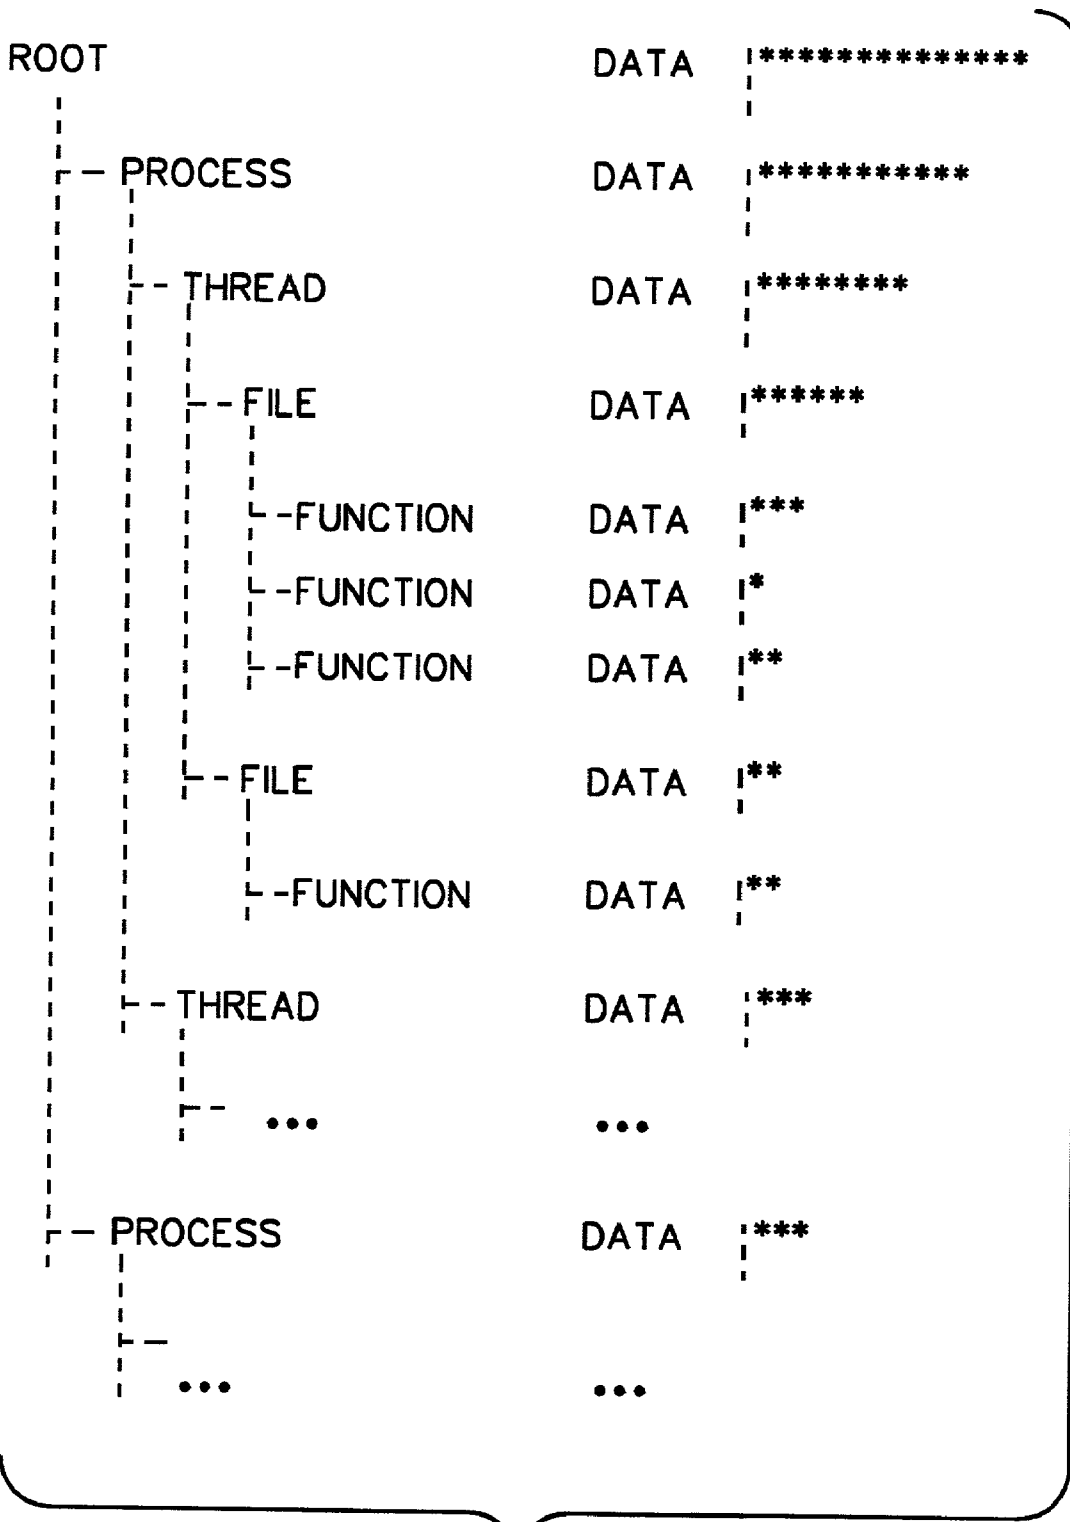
ROOT DATA **************

-- PROCESS DATA ***********

-- THREAD DATA ********

-- FILE DATA ******

--FUNCTION DATA ***

--FUNCTION DATA *

--FUNCTION DATA **

-- FILE DATA **

--FUNCTION DATA **

-- THREAD DATA ***

-- ... ...

-- PROCESS DATA ***

--

... ...